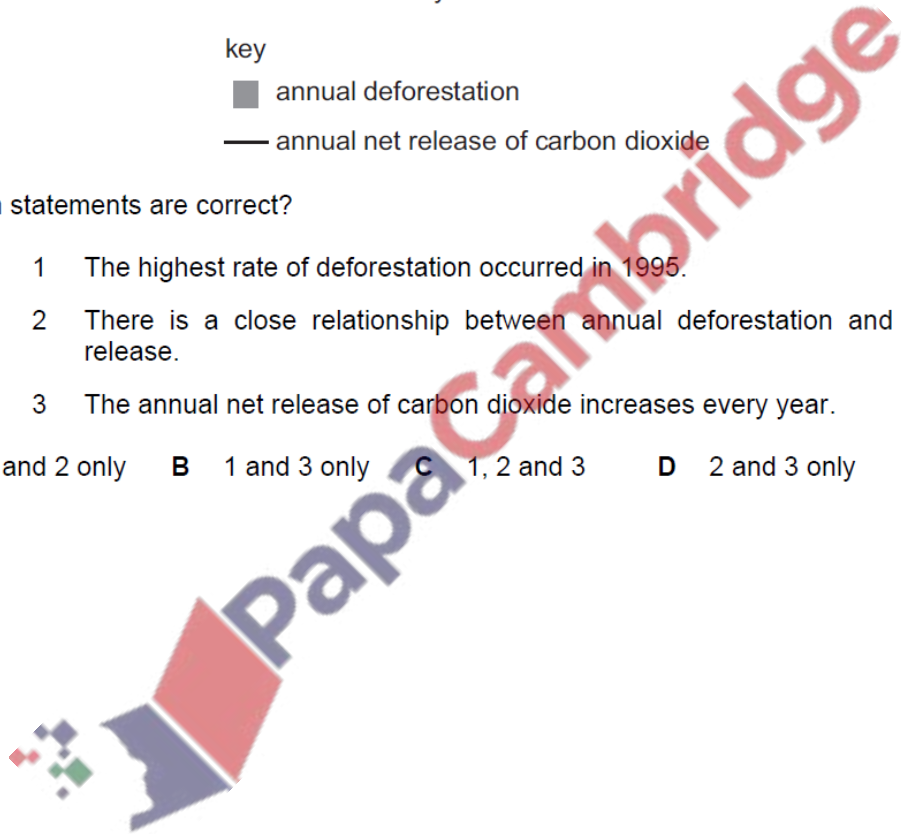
key

annual deforestation

annual net release of carbon dioxide

statements are correct?

1 The highest rate of deforestation occurred in 1995.

2 There is a close relationship between annual deforestation and release.

3 The annual net release of carbon dioxide increases every year.

and 2 only **B** 1 and 3 only **C** 1, 2 and 3 **D** 2 and 3 only

PapaCambridge